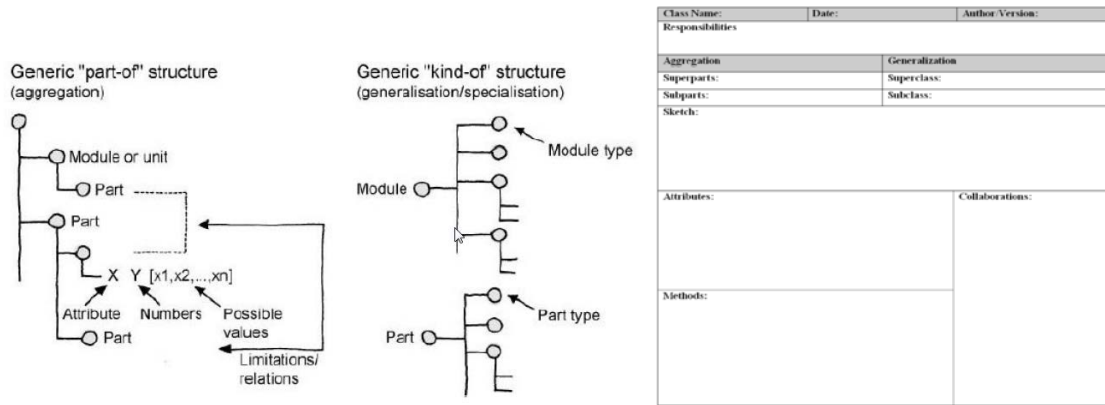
Generic "part-of" structure
(aggregation)

Module or unit

Part

Part

X Y [x1,x2,...,xn]

Attribute Numbers Possible values

Part

Limitations/ relations

Generic "kind-of" structure
(generalisation/specialisation)

Module type

Module

Part type

Part

| Class Name: | Date: | Author/Version: |
|---|---|---|
| Responsibilities | | |

| Aggregation | Generalization |
|---|---|
| Superparts: | Superclass: |
| Subparts: | Subclass: |

Sketch:

| Attributes: | Collaborations: |
|---|---|
| Methods: | |